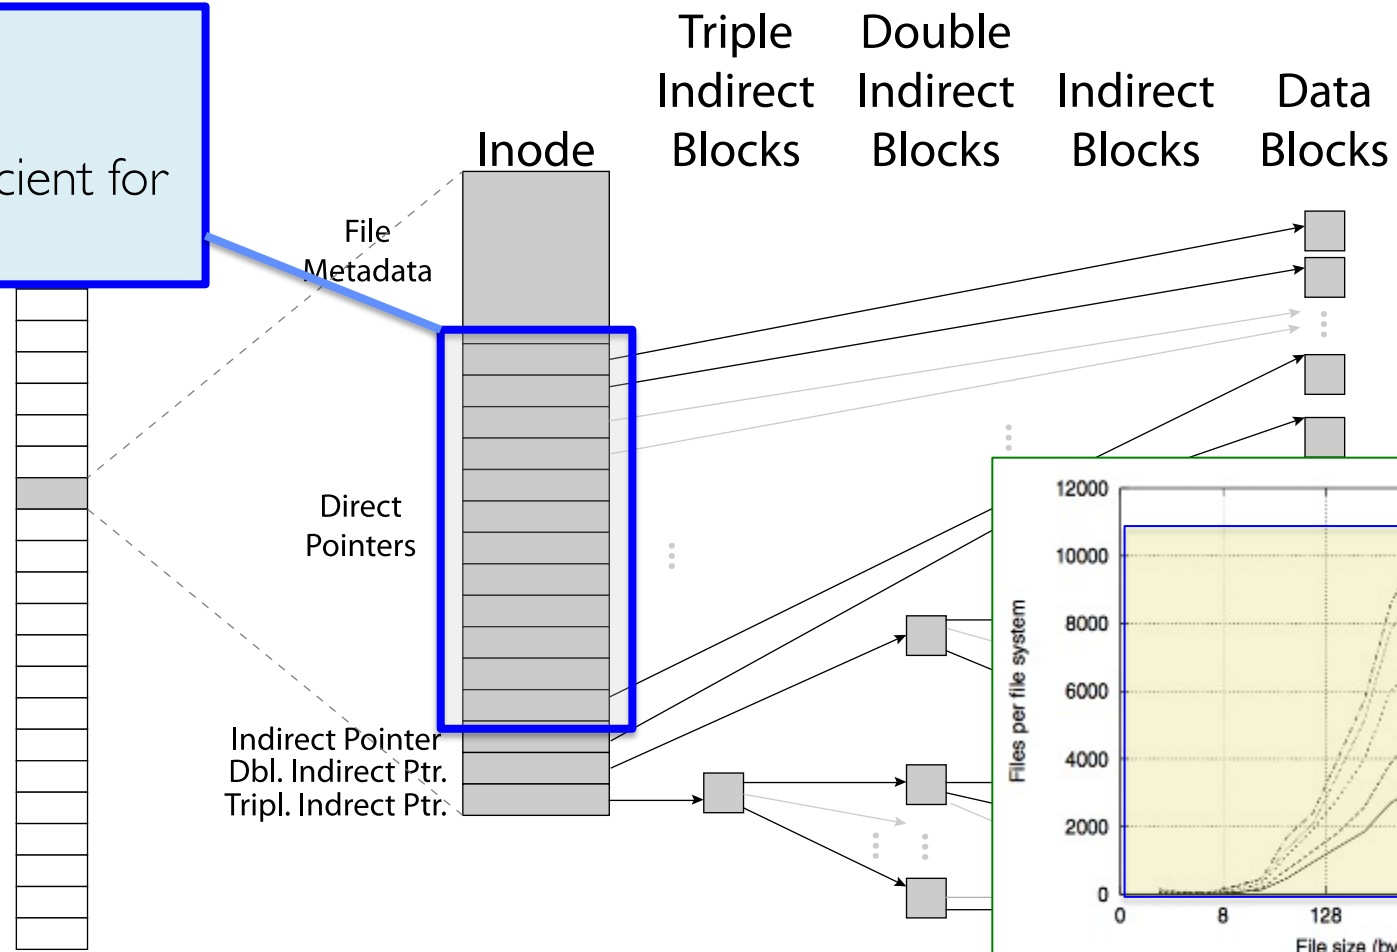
cient for

Inode

Triple Indirect Blocks

Double Indirect Blocks

Indirect Blocks

Data Blocks

File Metadata

Direct Pointers

Indirect Pointer
Dbl. Indirect Ptr.
Tripl. Indrect Ptr.

12000
10000
8000
6000
4000
2000
0

Files per file system

0
8
128

File size (by